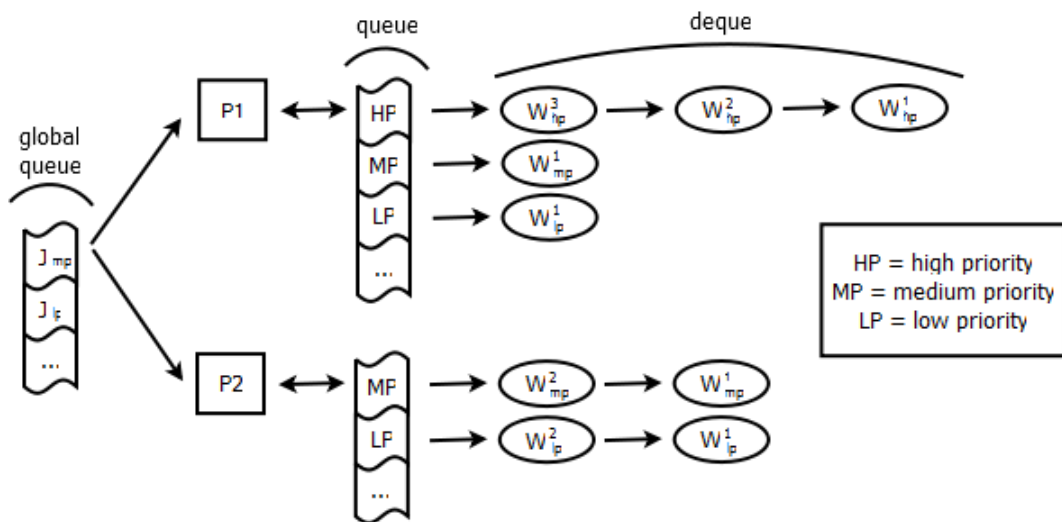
queue

deque

global queue

$J_{mp}$

$J_{lp}$

...

P1

HP

MP

LP

...

$W^3_{hp}$

$W^2_{hp}$

$W^1_{hp}$

$W^1_{mp}$

$W^1_{lp}$

HP = high priority
MP = medium priority
LP = low priority

P2

MP

LP

...

$W^2_{mp}$

$W^1_{mp}$

$W^2_{lp}$

$W^1_{lp}$